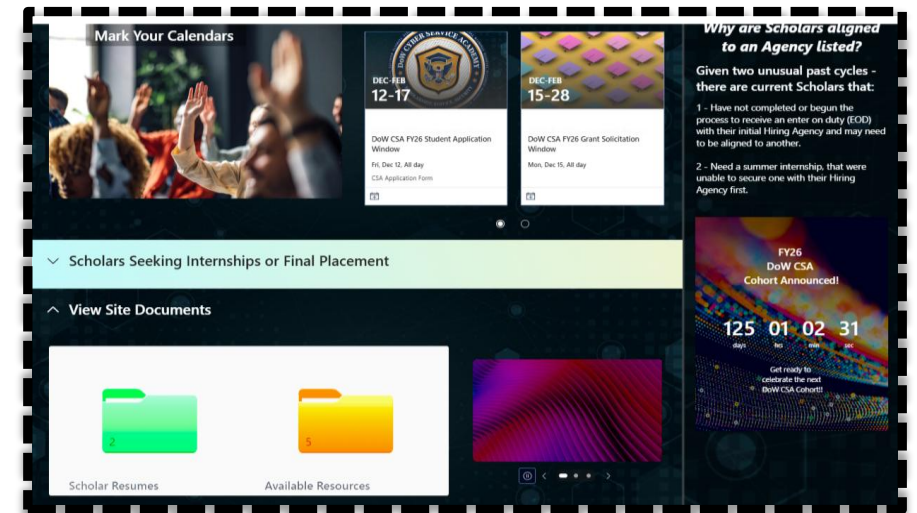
Mark Your Calendars

DoD CYBER SERVICE ACADEMY

DEC-FEB
12-17

DoW CSA FY26 Student Application Window

Fri, Dec 12, All day

CSA Application Form

DEC-FEB
15-28

DoW CSA FY26 Grant Solicitation Window

Mon, Dec 15, All day

Why are Scholars aligned to an Agency listed?

Given two unusual past cycles - there are current Scholars that:

1 - Have not completed or begun the process to receive an enter on duty (EOD) with their initial Hiring Agency and may need to be aligned to another.

2 - Need a summer internship, that were unable to secure one with their Hiring Agency first.

Scholars Seeking Internships or Final Placement

View Site Documents

2

5

Scholar Resumes

Available Resources

FY26
DoW CSA
Cohort Announced!

125 days 01 hrs 02 min 31 sec

Get ready to celebrate the next DoW CSA Cohort!!